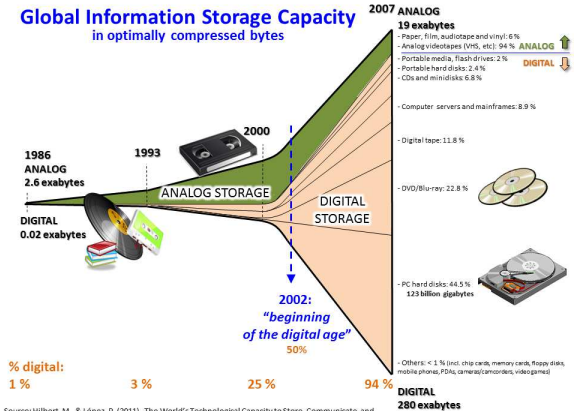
Global Information Storage Capacity
in optimally compressed bytes

2007 ANALOG
19 exabytes

- Paper, film, audiotape and vinyl: 6 %
- Analog videotapes (VHS, etc): 94 %
ANALOG
DIGITAL
- Portable media, flash drives: 2 %
- Portable hard disks: 2.4 %
- CDs and minidisks: 6.8 %

- Computer servers and mainframes: 8.9 %

- Digital tape: 11.8 %

- DVD/Blu-ray: 22.8 %

- PC hard disks: 44.5 %
123 billion gigabytes

- Others: < 1 % (incl. chip cards, memory cards, floppy disks, mobile phones, PDAs, cameras/camcorders, videogames)

DIGITAL
280 exabytes

1986
ANALOG
2.6 exabytes

DIGITAL
0.02 exabytes

1993

2000

ANALOG STORAGE

DIGITAL STORAGE

2002:
"beginning of the digital age"
50%

% digital:
1 %
3 %
25 %
94 %

Source: Hilbert, M., & López, P. (2011). The World's Technological Capacity to Store, Communicate, and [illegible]